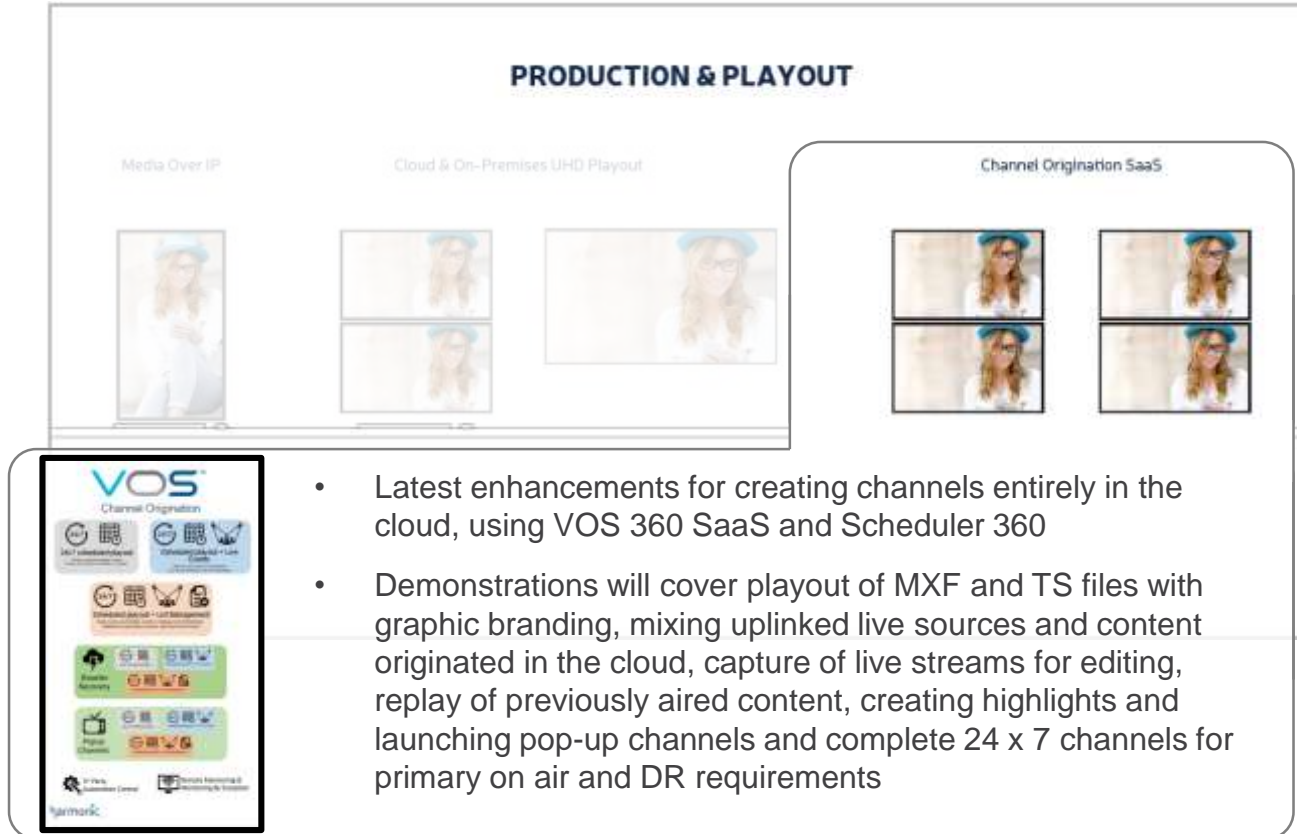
PRODUCTION & PLAYOUT

Media Over IP

Cloud & On-Premises UHD Playout

Channel Origination SaaS

VOS

Channel Origination

harmonic

• Latest enhancements for creating channels entirely in the cloud, using VOS 360 SaaS and Scheduler 360

• Demonstrations will cover playout of MXF and TS files with graphic branding, mixing uplinked live sources and content originated in the cloud, capture of live streams for editing, replay of previously aired content, creating highlights and launching pop-up channels and complete 24 x 7 channels for primary on air and DR requirements